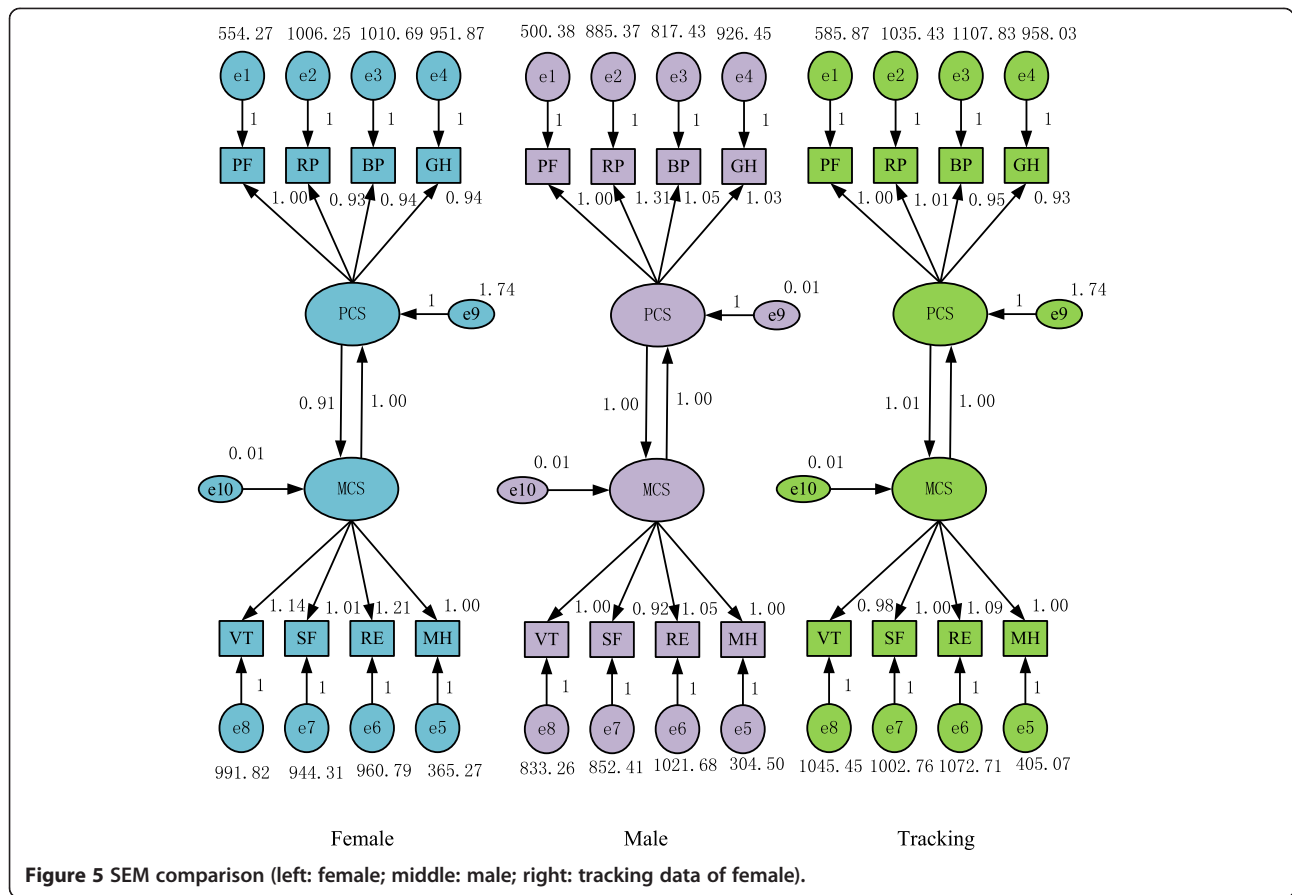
554.27 1006.25 1010.69 951.87

e1 e2 e3 e4

1 1 1 1

PF RP BP GH

1.00 0.93 0.94 0.94

PCS 1 1.74 e9

0.91 1.00

0.01

e10 MCS

1.14 1.01 1.21 1.00

VT SF RE MH

1 1 1 1

e8 e7 e6 e5

991.82 944.31 960.79 365.27

Female

500.38 885.37 817.43 926.45

e1 e2 e3 e4

1 1 1 1

PF RP BP GH

1.00 1.31 1.05 1.03

PCS 1 0.01 e9

1.00 1.00

0.01

e10 MCS

1.00 0.92 1.05 1.00

VT SF RE MH

1 1 1 1

e8 e7 e6 e5

833.26 852.41 1021.68 304.50

Male

585.87 1035.43 1107.83 958.03

e1 e2 e3 e4

1 1 1 1

PF RP BP GH

1.00 1.01 0.95 0.93

PCS 1 1.74 e9

1.01 1.00

0.01

e10 MCS

0.98 1.00 1.09 1.00

VT SF RE MH

1 1 1 1

e8 e7 e6 e5

1045.45 1002.76 1072.71 405.07

Tracking

**Figure 5** SEM comparison (left: female; middle: male; right: tracking data of female).